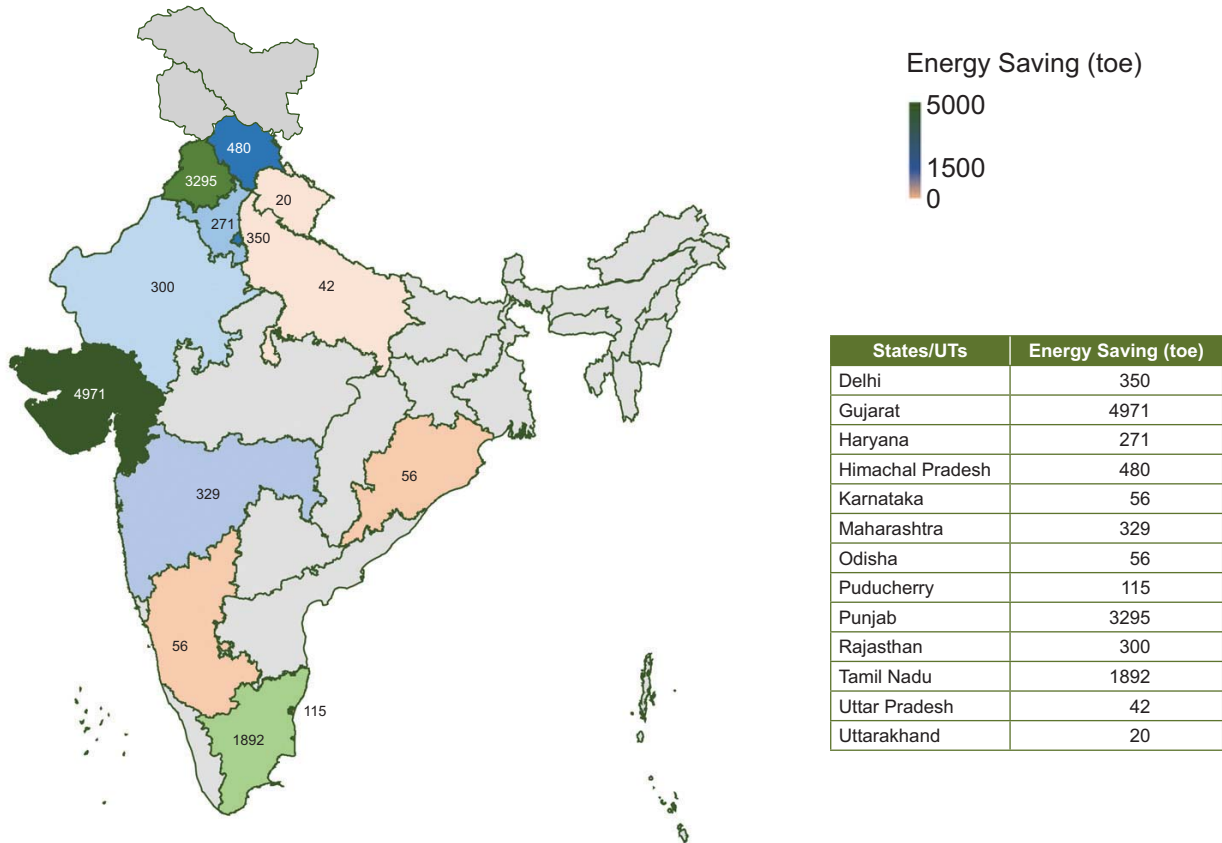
480
3295
20
271
350
300
42
4971
56
329
56
115
1892

Energy Saving (toe)
5000
1500
0

| States/UTs | Energy Saving (toe) |
|---|---|
| Delhi | 350 |
| Gujarat | 4971 |
| Haryana | 271 |
| Himachal Pradesh | 480 |
| Karnataka | 56 |
| Maharashtra | 329 |
| Odisha | 56 |
| Puducherry | 115 |
| Punjab | 3295 |
| Rajasthan | 300 |
| Tamil Nadu | 1892 |
| Uttar Pradesh | 42 |
| Uttarakhand | 20 |